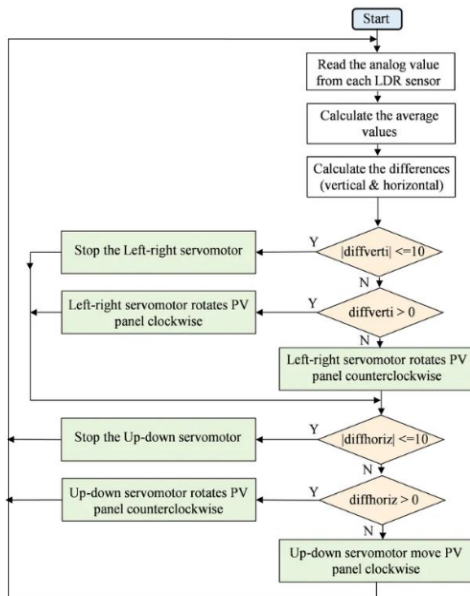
Start

Read the analog value from each LDR sensor

Calculate the average values

Calculate the differences (vertical & horizontal)

Stop the Left-right servomotor

Y

|diffverti| <=10

N

Left-right servomotor rotates PV panel clockwise

Y

diffverti > 0

N

Left-right servomotor rotates PV panel counterclockwise

Stop the Up-down servomotor

Y

|diffhoriz| <=10

N

Up-down servomotor rotates PV panel counterclockwise

Y

diffhoriz > 0

N

Up-down servomotor move PV panel clockwise